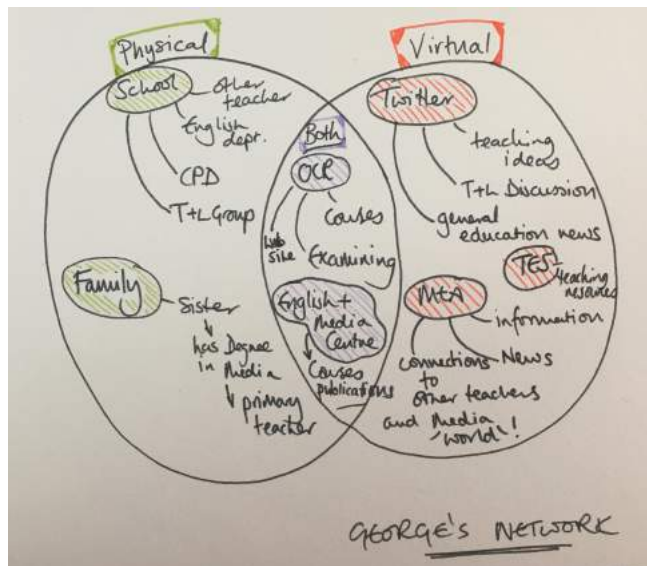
Physical

Virtual

School

Other teacher

English dept.

CPD

T+L Group

Both

OCR

Courses

Web site

Examining

English + Media Centre

Courses publications

Family

Sister

has Degree in Media

primary teacher

Twitter

teaching ideas

T+L Discussion

general education news

TES

teaching resources

MA

information

connections to other teachers and media world!

News

GEORGE'S NETWORK